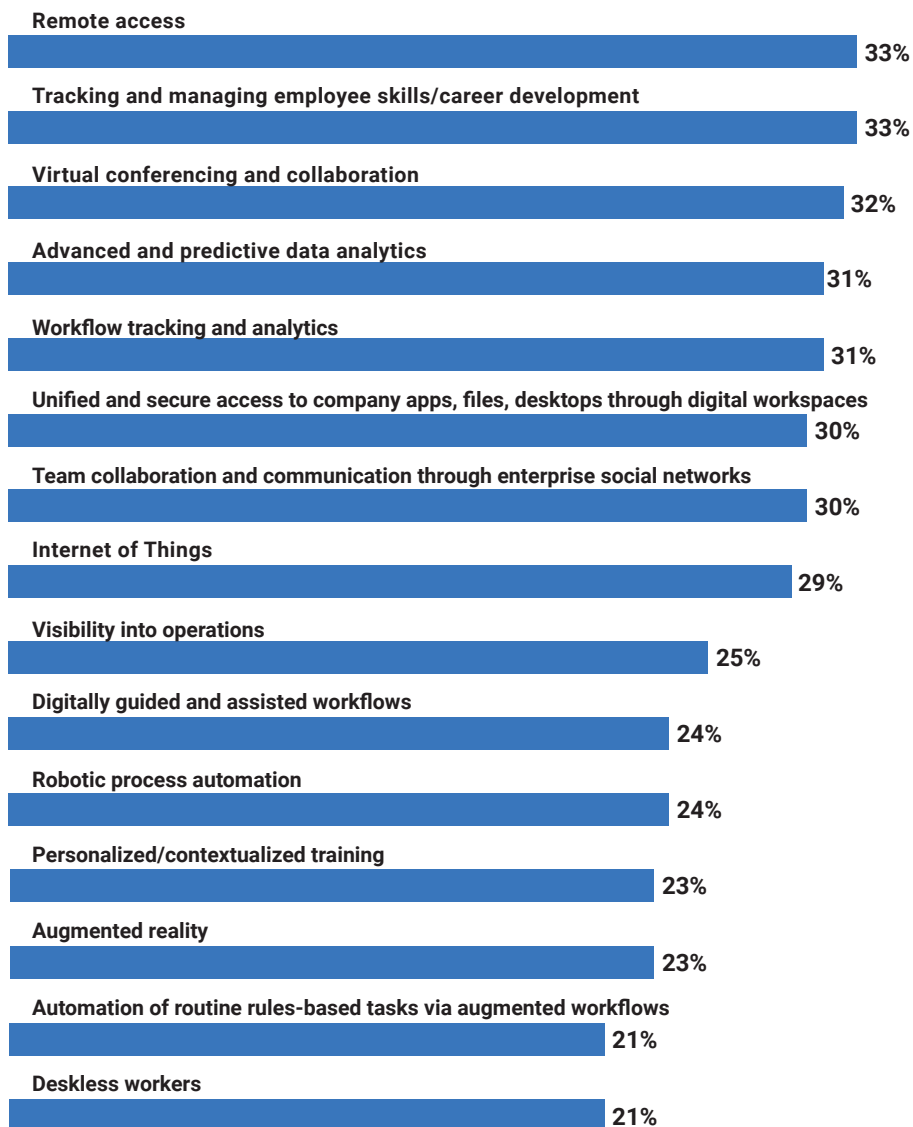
Remote access
33%
Tracking and managing employee skills/career development
33%
Virtual conferencing and collaboration
32%
Advanced and predictive data analytics
31%
Workflow tracking and analytics
31%
Unified and secure access to company apps, files, desktops through digital workspaces
30%
Team collaboration and communication through enterprise social networks
30%
Internet of Things
29%
Visibility into operations
25%
Digitally guided and assisted workflows
24%
Robotic process automation
24%
Personalized/contextualized training
23%
Augmented reality
23%
Automation of routine rules-based tasks via augmented workflows
21%
Deskless workers
21%